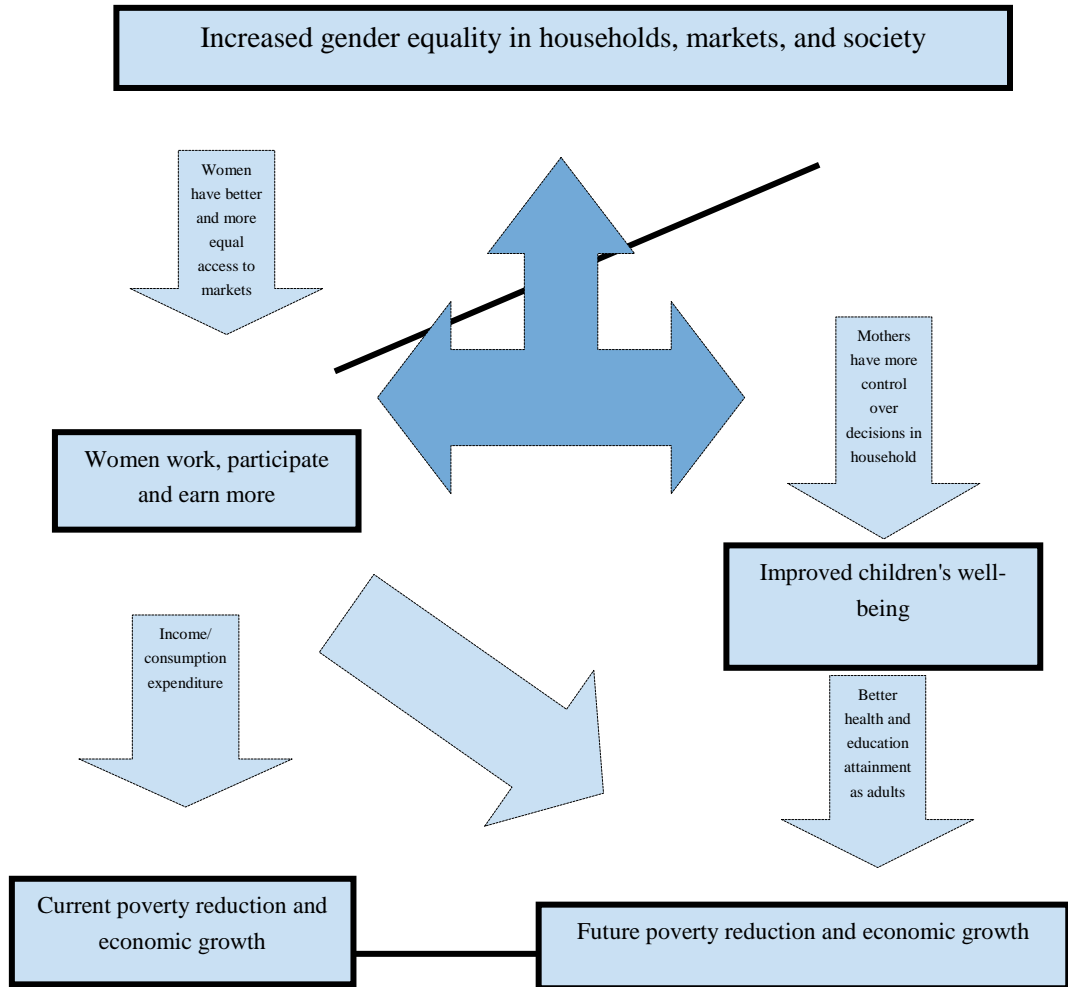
Increased gender equality in households, markets, and society

Women have better and more equal access to markets

Mothers have more control over decisions in household

Women work, participate and earn more

Improved children's well-being

Income/ consumption expenditure

Better health and education attainment as adults

Current poverty reduction and economic growth

Future poverty reduction and economic growth